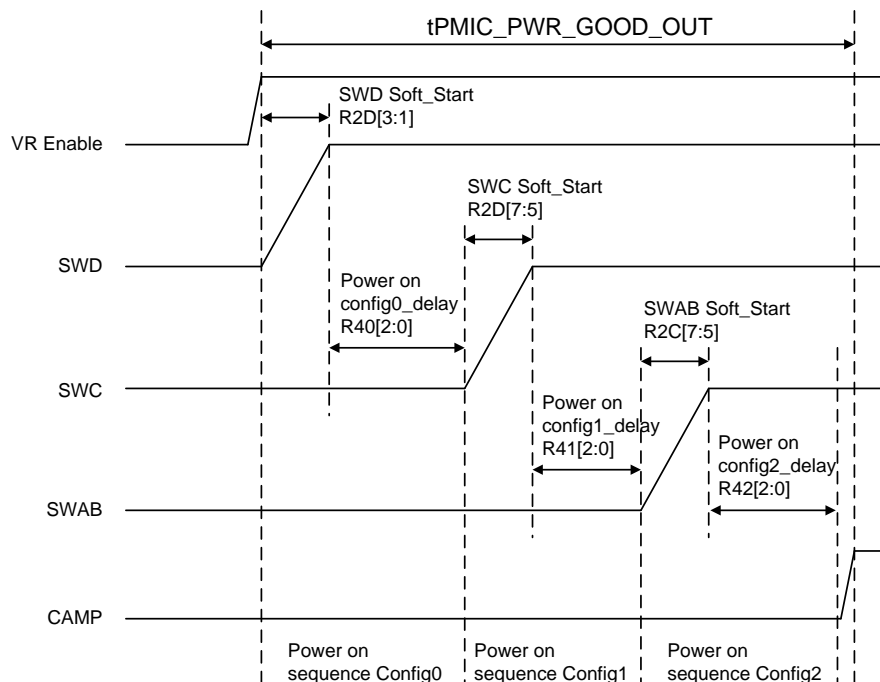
tPMIC_PWR_GOOD_OUT

SWD Soft_Start
R2D[3:1]

VR Enable

SWC Soft_Start
R2D[7:5]

SWD

Power on
config0_delay
R40[2:0]

SWAB Soft_Start
R2C[7:5]

SWC

Power on
config1_delay
R41[2:0]

Power on
config2_delay
R42[2:0]

SWAB

CAMP

Power on
sequence Config0

Power on
sequence Config1

Power on
sequence Config2